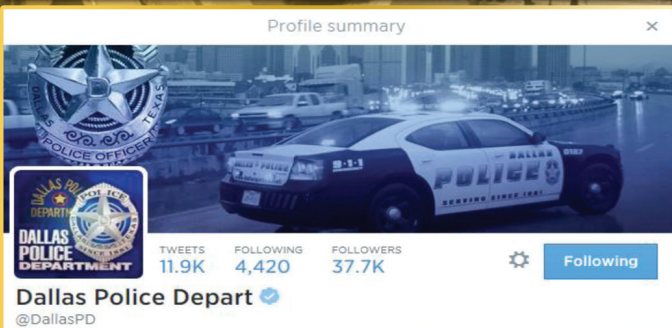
Profile summary ×

DALLAS TEXAS POLICE OFFICER

9-1-1 DALLAS POLICE SERVING SINCE 1881

DALLAS POLICE DEPARTMENT POLICE DALLAS POLICE DEPARTMENT

TWEETS 11.9K
FOLLOWING 4,420
FOLLOWERS 37.7K

Following

Dallas Police Depart
@DallasPD